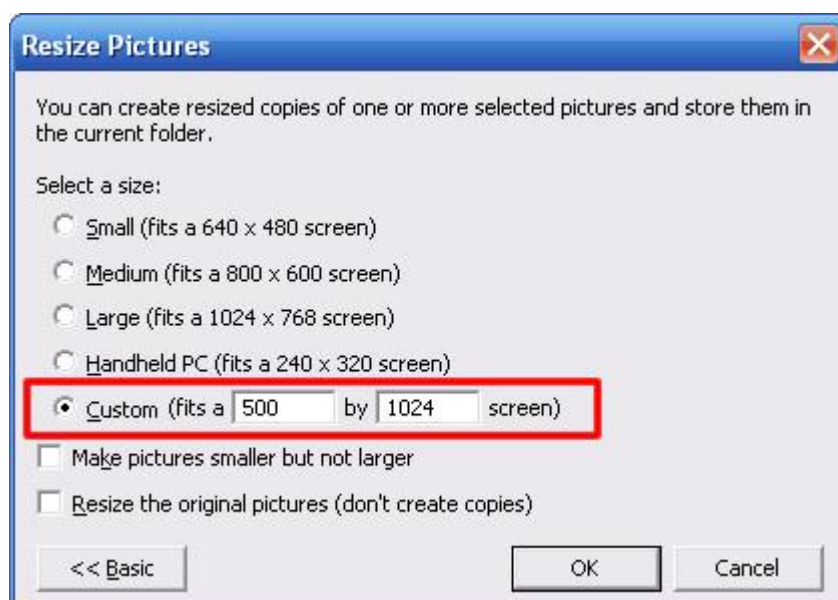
Resize Pictures

You can create resized copies of one or more selected pictures and store them in the current folder.

Select a size:

Small (fits a 640 x 480 screen)

Medium (fits a 800 x 600 screen)

Large (fits a 1024 x 768 screen)

Handheld PC (fits a 240 x 320 screen)

Custom (fits a 500 by 1024 screen)

Make pictures smaller but not larger

Resize the original pictures (don't create copies)

<< Basic

OK

Cancel